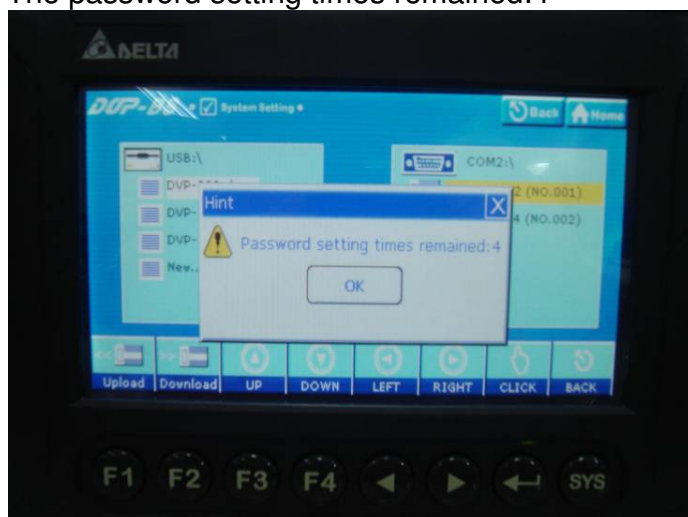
The password setting times remained:4

DELTA

DOP-B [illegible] System Setting

Back Home

USB:\

DVP-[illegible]

DVP-

DVP-

New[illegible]

COM2:\

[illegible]2 (NO.001)

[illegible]4 (NO.002)

Hint

Password setting times remained:4

OK

Upload Download UP DOWN LEFT RIGHT CLICK BACK

F1 F2 F3 F4 SYS